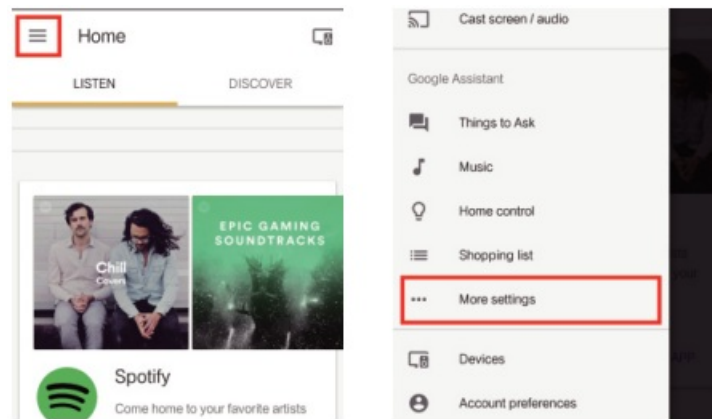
Home

LISTEN

DISCOVER

Chill
Covers

EPIC GAMING SOUNDTRACKS

Spotify

Come home to your favorite artists

Cast screen / audio

Google Assistant

Things to Ask

Music

Home control

Shopping list

More settings

Devices

Account preferences